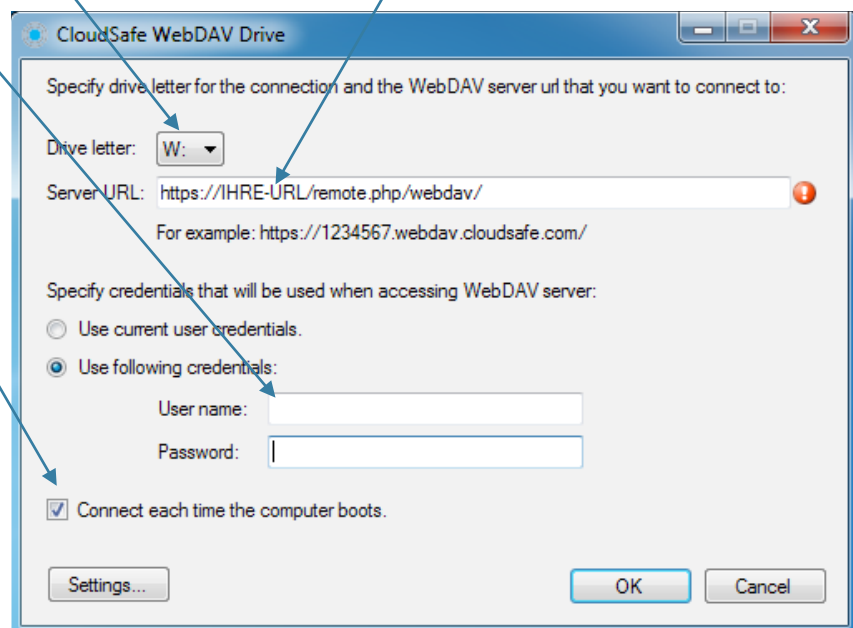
CloudSafe WebDAV Drive

Specify drive letter for the connection and the WebDAV server url that you want to connect to:

Drive letter: W:

Server URL: https://IHRE-URL/remote.php/webdav/

For example: https://1234567.webdav.cloudsafe.com/

Specify credentials that will be used when accessing WebDAV server:

Use current user credentials.

Use following credentials:

User name:

Password:

Connect each time the computer boots.

Settings...

OK

Cancel